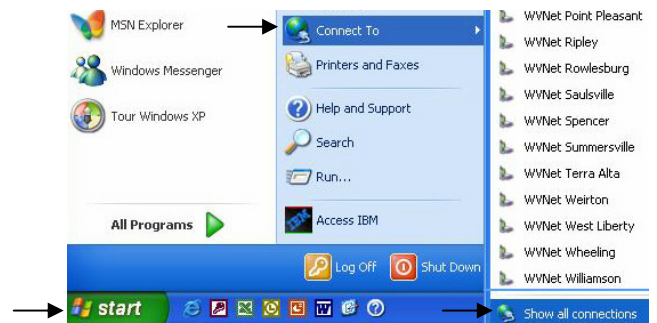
MSN Explorer

Windows Messenger

Tour Windows XP

All Programs

Connect To

Printers and Faxes

Help and Support

Search

Run...

Access IBM

Log Off

Shut Down

WVNet Point Pleasant

WVNet Ripley

WVNet Rowlesburg

WVNet Saulsville

WVNet Spencer

WVNet Summersville

WVNet Terra Alta

WVNet Weirton

WVNet West Liberty

WVNet Wheeling

WVNet Williamson

Show all connections

start